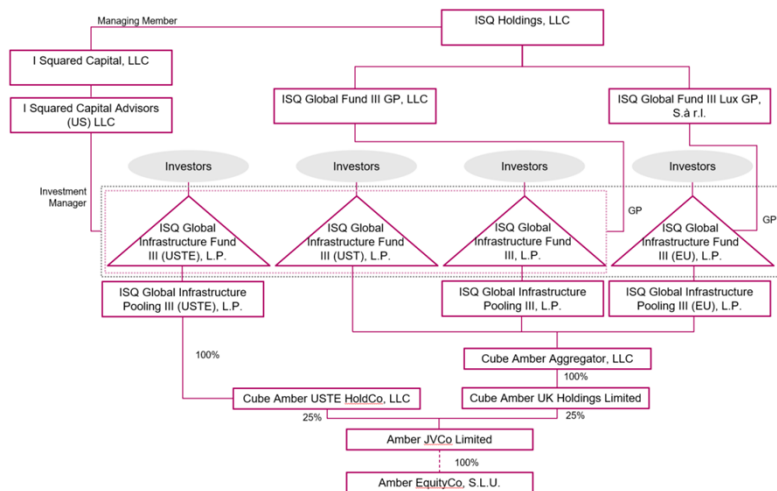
Managing Member

ISQ Holdings, LLC

I Squared Capital, LLC

I Squared Capital Advisors (US) LLC

ISQ Global Fund III GP, LLC

ISQ Global Fund III Lux GP, S.à r.l.

Investors

Investors

Investors

Investors

Investment Manager

GP

GP

ISQ Global Infrastructure Fund III (USTE), L.P.

ISQ Global Infrastructure Fund III (UST), L.P.

ISQ Global Infrastructure Fund III, L.P.

ISQ Global Infrastructure Fund III (EU), L.P.

ISQ Global Infrastructure Pooling III (USTE), L.P.

ISQ Global Infrastructure Pooling III, L.P.

ISQ Global Infrastructure Pooling III (EU), L.P.

100%

Cube Amber Aggregator, LLC

100%

Cube Amber USTE HoldCo, LLC

Cube Amber UK Holdings Limited

25%

25%

Amber JVCo Limited

100%

Amber EquityCo, S.L.U.